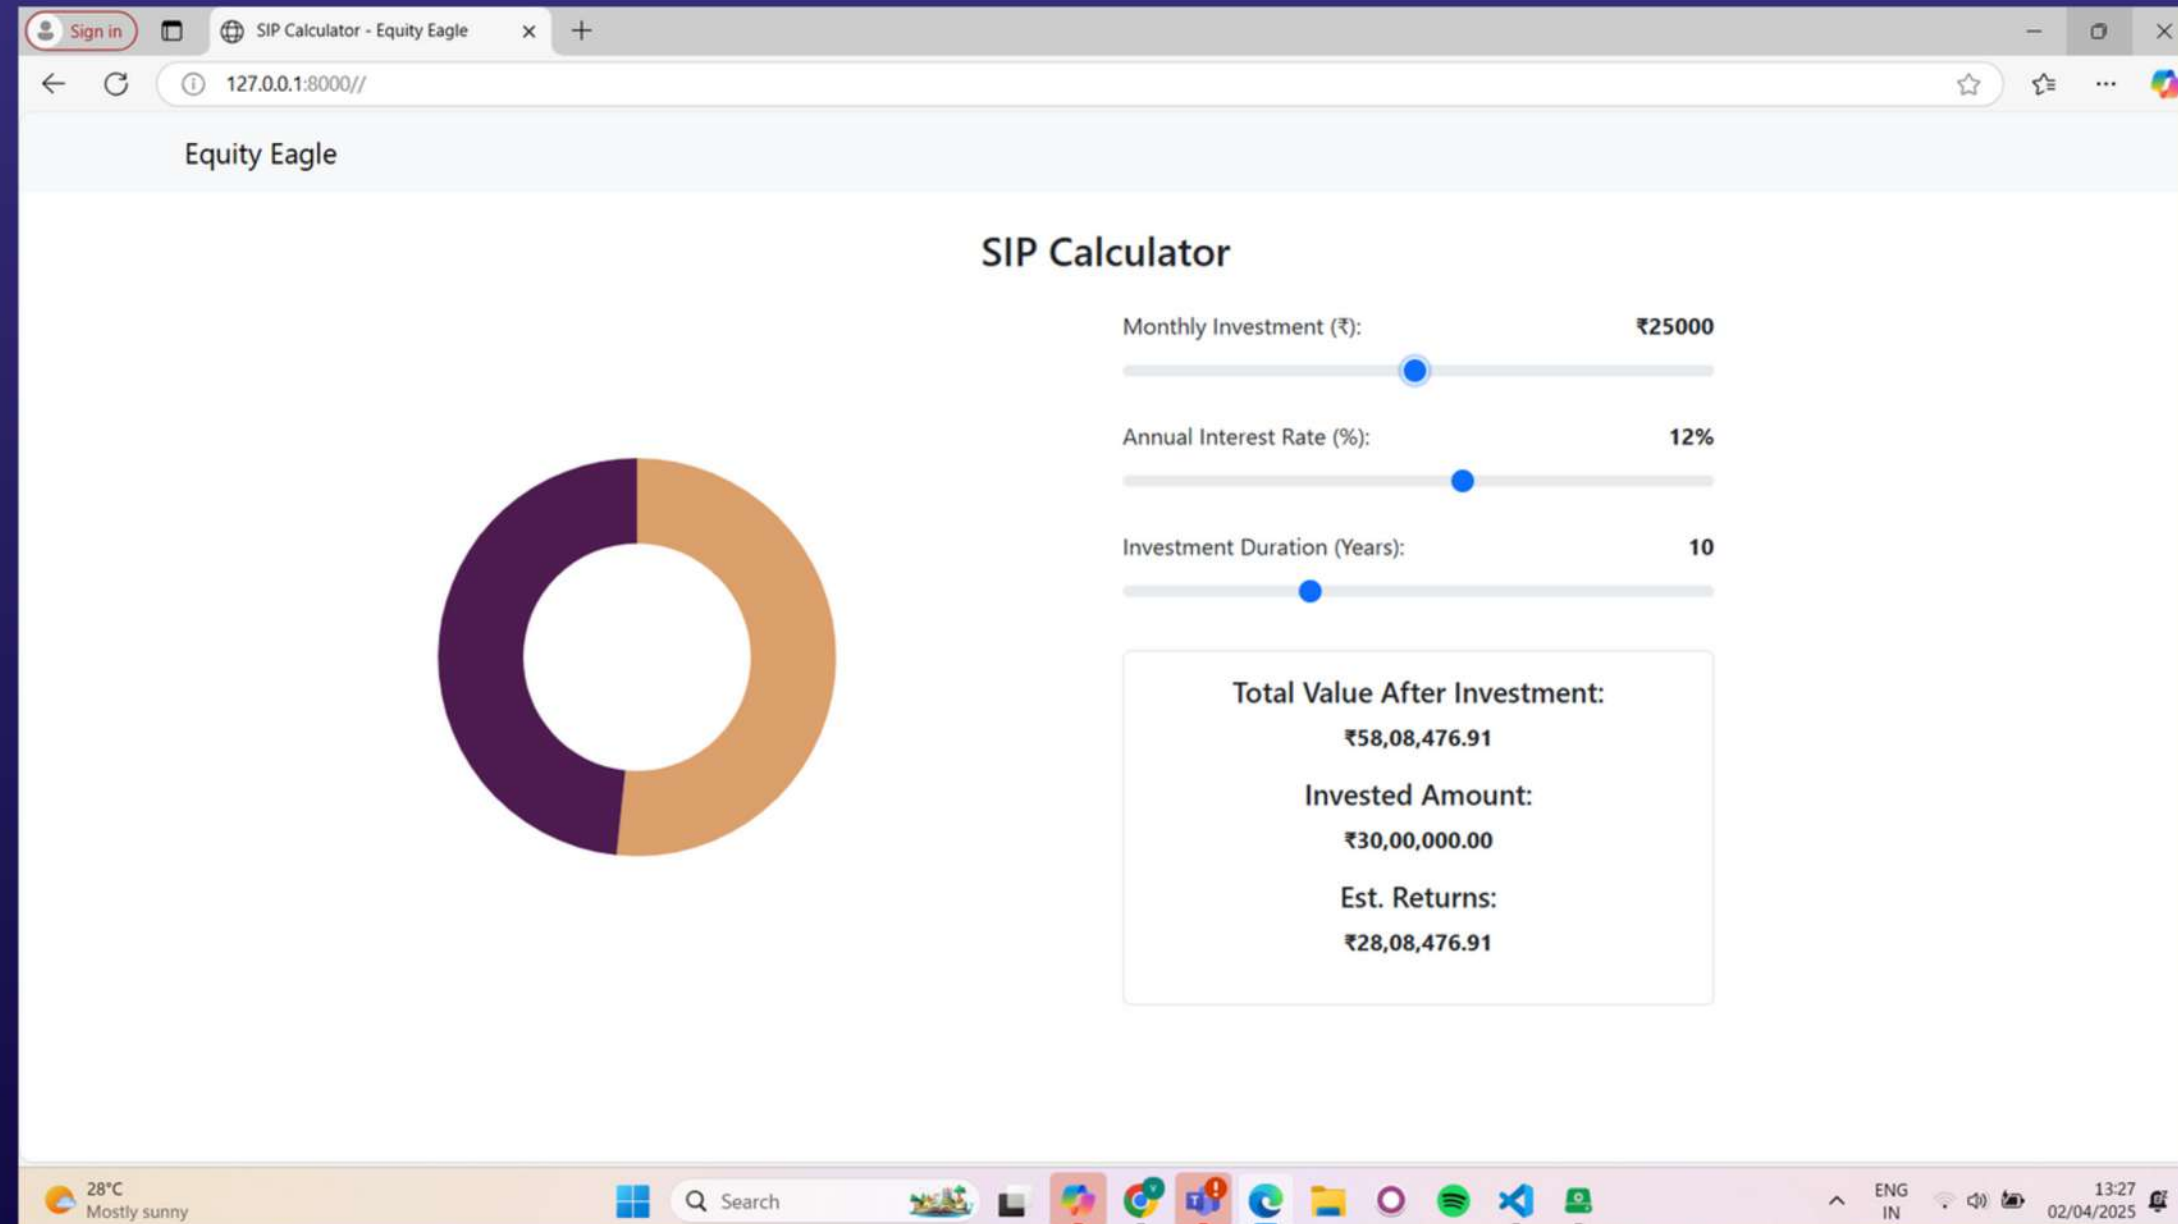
Sign in

SIP Calculator - Equity Eagle

127.0.0.1:8000//

Equity Eagle

SIP Calculator

Monthly Investment (₹): ₹25000

Annual Interest Rate (%): 12%

Investment Duration (Years): 10

Total Value After Investment:

₹58,08,476.91

Invested Amount:

₹30,00,000.00

Est. Returns:

₹28,08,476.91

28°C
Mostly sunny

Search

ENG
IN

13:27
02/04/2025